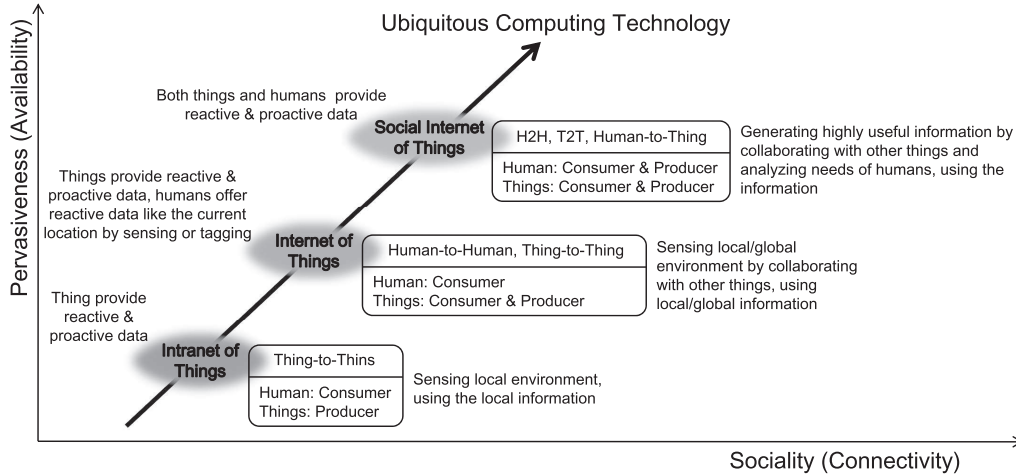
Ubiquitous Computing Technology

Pervasiveness (Availability)

Both things and humans provide reactive & proactive data

Social Internet of Things

| H2H, T2T, Human-to-Thing |
|---|
| Human: Consumer & Producer Things: Consumer & Producer |

Generating highly useful information by collaborating with other things and analyzing needs of humans, using the information

Things provide reactive & proactive data, humans offer reactive data like the current location by sensing or tagging

Internet of Things

| Human-to-Human, Thing-to-Thing |
|---|
| Human: Consumer Things: Consumer & Producer |

Sensing local/global environment by collaborating with other things, using local/global information

Thing provide reactive & proactive data

Intranet of Things

| Thing-to-Thins |
|---|
| Human: Consumer Things: Producer |

Sensing local environment, using the local information

Sociality (Connectivity)